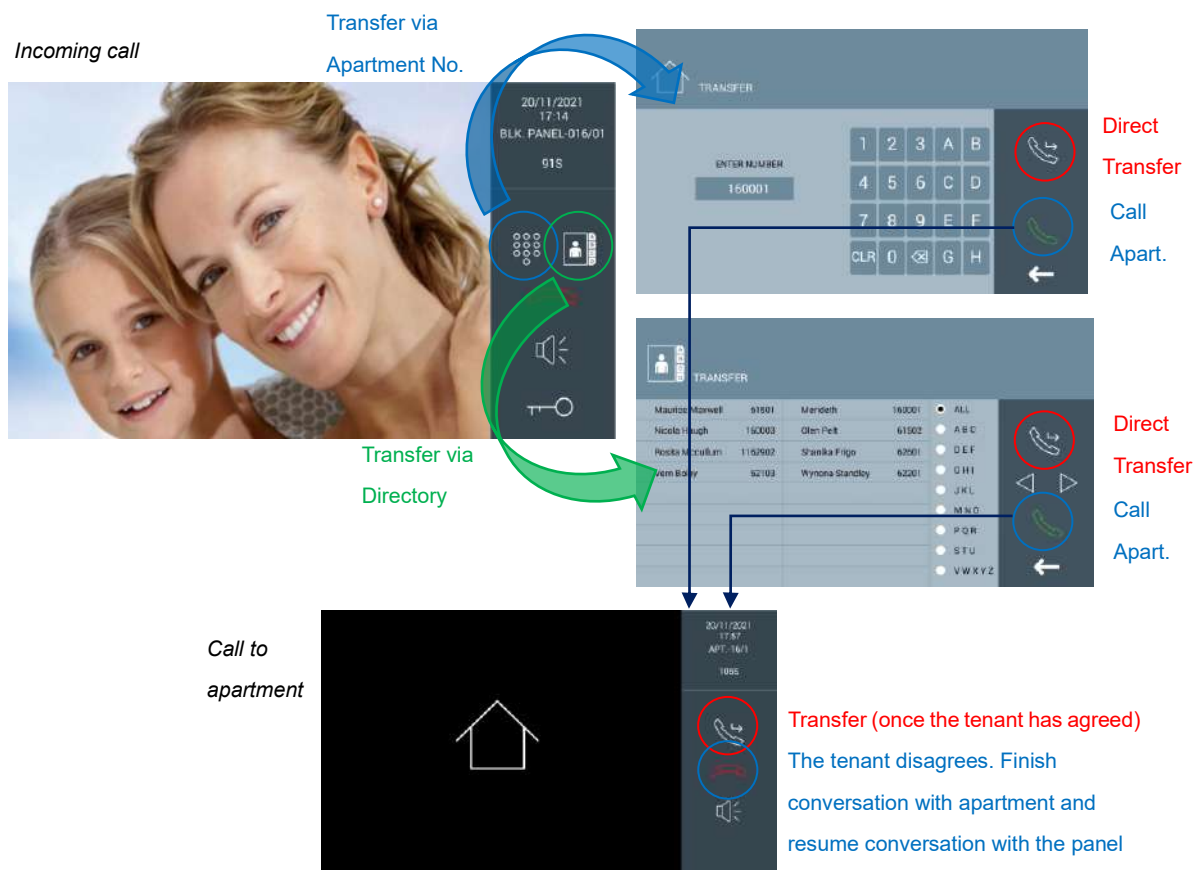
Incoming call

Transfer via Apartment No.

20/11/2021
17:14
BLK. PANEL-016/01

91S

TRANSFER

ENTER NUMBER
160001

| 1 | 2 | 3 | A | B |
|---|---|---|---|---|
| 4 | 5 | 6 | C | D |
| 7 | 8 | 9 | E | F |
| CLR | 0 | ⌫ | G | H |

Direct Transfer

Call Apart.

TRANSFER

| Maurice Maxwell | 61501 | Merideth | 160001 |
|---|---|---|---|
| Nicole Haugh | 160003 | Glen Pelt | 61502 |
| Rosita Mccullum | 1162902 | Shanika Frigo | 62601 |
| Vern Bolay | 62103 | Wynona Standley | 62201 |

ALL
ABC
DEF
GHI
JKL
MNO
PQR
STU
VWXYZ

Direct Transfer

Call Apart.

Transfer via Directory

Call to apartment

20/11/2021
17:57
APT.-16/1

106S

Transfer (once the tenant has agreed)

The tenant disagrees. Finish conversation with apartment and resume conversation with the panel